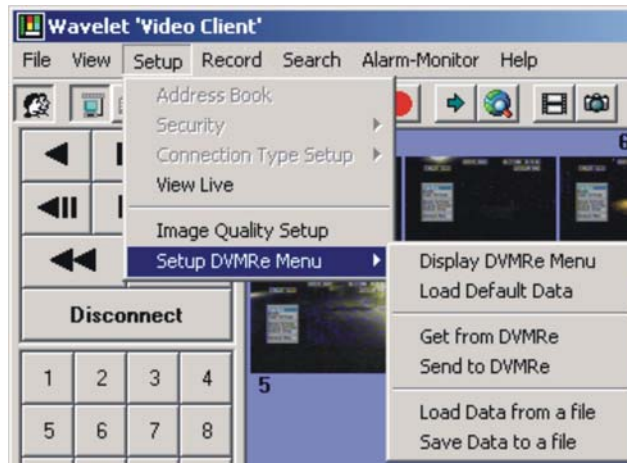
Wavelet 'Video Client'

File View Setup Record Search Alarm-Monitor Help

Address Book
Security
Connection Type Setup
View Live
Image Quality Setup
Setup DVMRe Menu

Display DVMRe Menu
Load Default Data
Get from DVMRe
Send to DVMRe
Load Data from a file
Save Data to a file

Disconnect

1 2 3 4
5 6 7 8

5